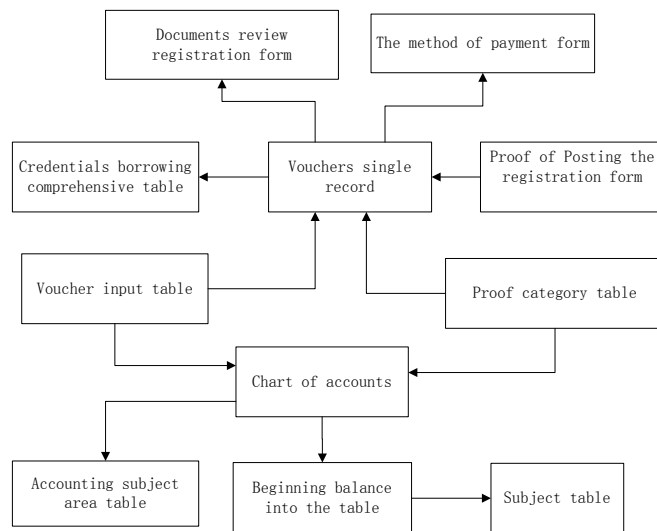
Documents review registration form

The method of payment form

Credentials borrowing comprehensive table

Vouchers single record

Proof of Posting the registration form

Voucher input table

Proof category table

Chart of accounts

Accounting subject area table

Beginning balance into the table

Subject table